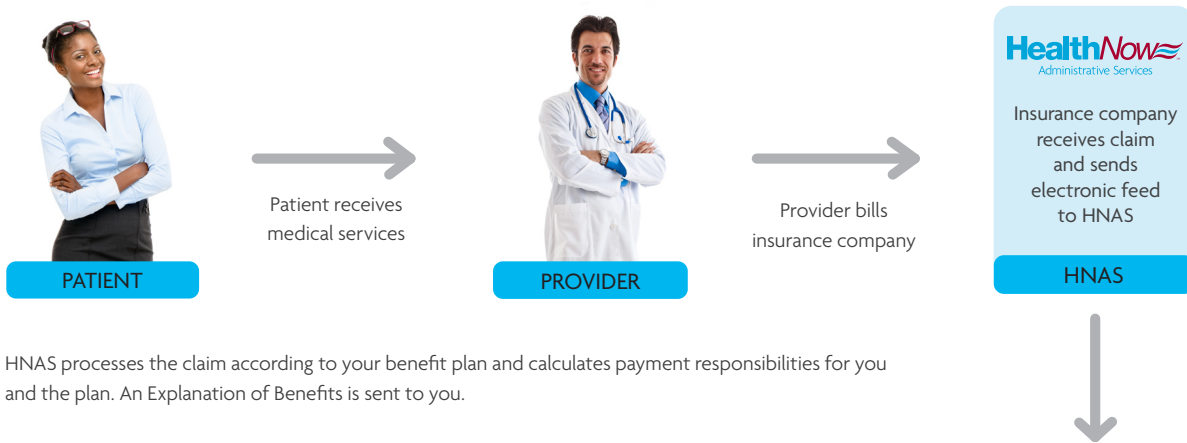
HealthNow
Administrative Services

Insurance company receives claim and sends electronic feed to HNAS

HNAS

PATIENT

Patient receives medical services

PROVIDER

Provider bills insurance company

HNAS processes the claim according to your benefit plan and calculates payment responsibilities for you and the plan. An Explanation of Benefits is sent to you.